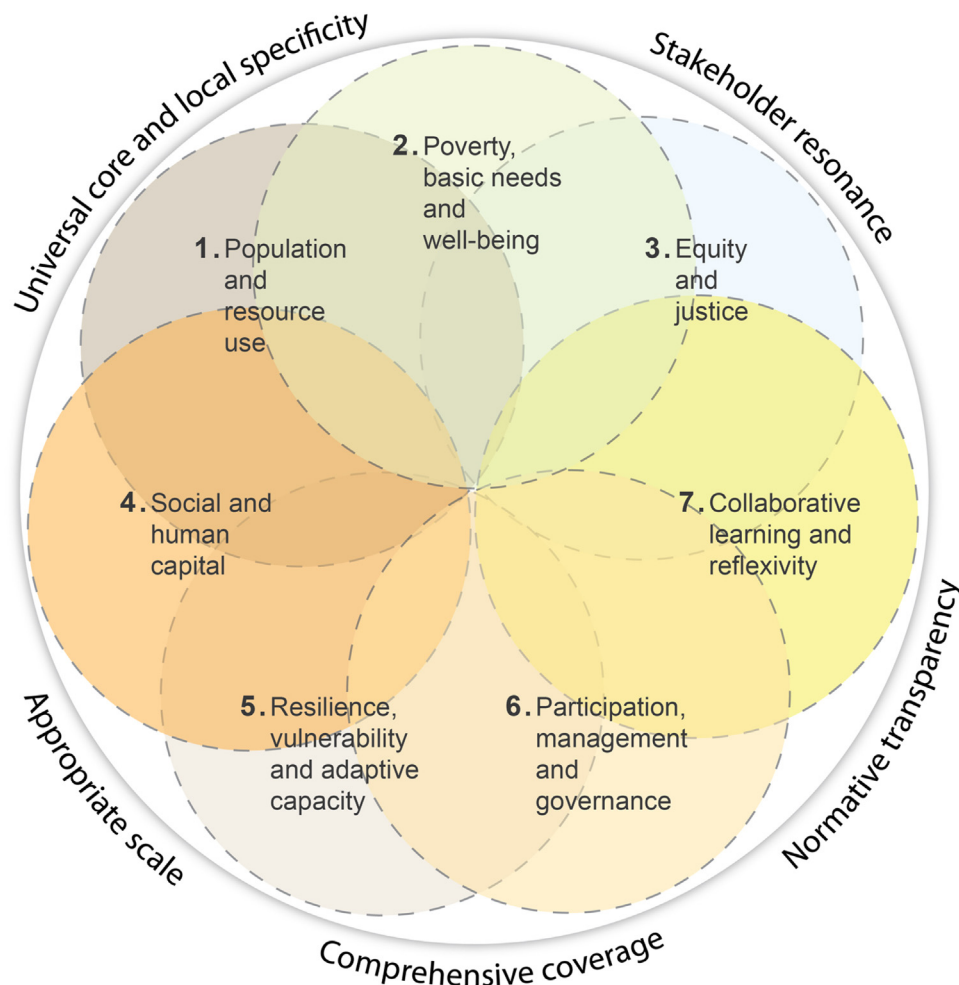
Universal core and local specificity

Stakeholder resonance

2. Poverty, basic needs and well-being

1. Population and resource use

3. Equity and justice

4. Social and human capital

7. Collaborative learning and reflexivity

5. Resilience, vulnerability and adaptive capacity

6. Participation, management and governance

Appropriate scale

Normative transparency

Comprehensive coverage